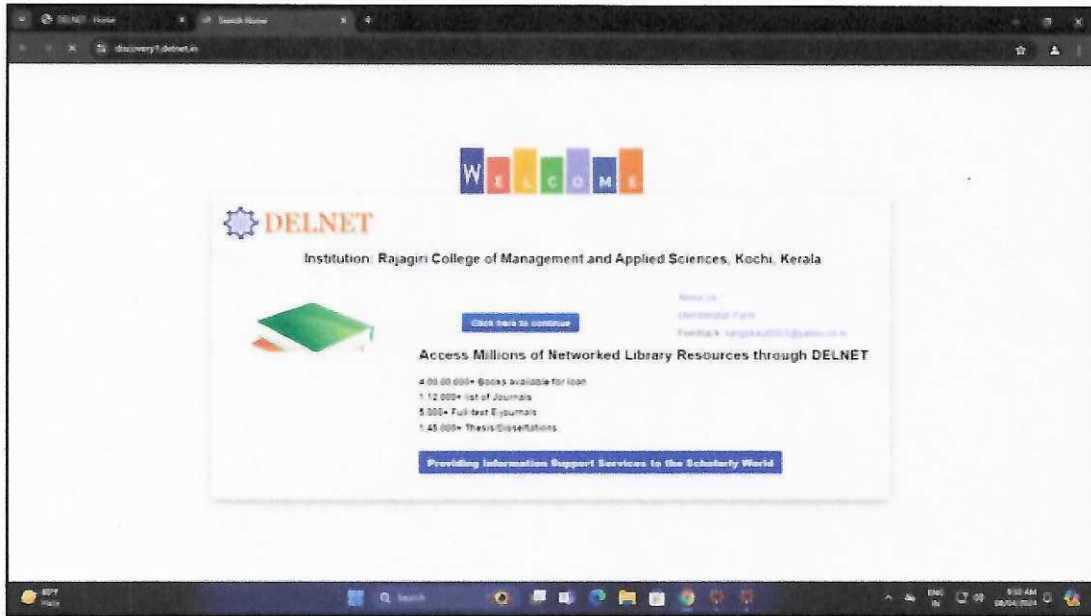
DELNET Home
Search Home
discovery1.delnet.in

W E L C O M E

DELNET

Institution: Rajagiri College of Management and Applied Sciences, Kochi, Kerala

About Us
Membership Form
Feedback: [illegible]

Click here to continue

Access Millions of Networked Library Resources through DELNET

4,00,00,000+ Books available for loan
1,12,000+ list of Journals
5,000+ Full-text E-journals
1,45,000+ Thesis/Dissertations

Providing Information Support Services to the Scholarly World

Search
ENG